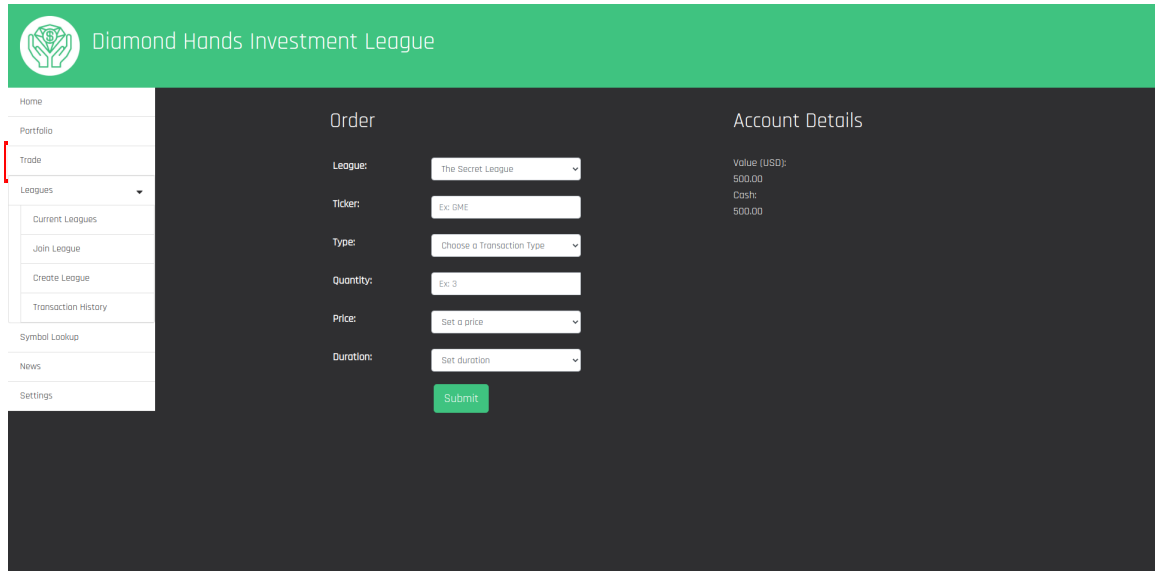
Diamond Hands Investment League

Home
Portfolio
Trade
Leagues
Current Leagues
Join League
Create League
Transaction History
Symbol Lookup
News
Settings

Order

League: The Secret League
Ticker: Ex: GME
Type: Choose a Transaction Type
Quantity: Ex: 3
Price: Set a price
Duration: Set duration
Submit

Account Details

Value (USD):
500.00
Cash:
500.00